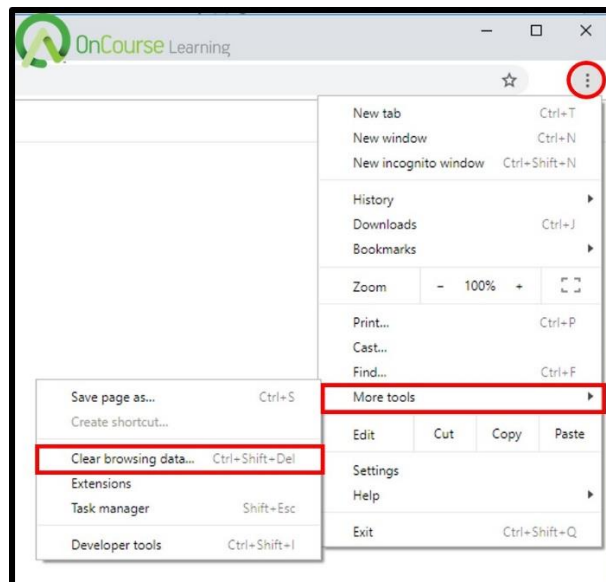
OnCourse Learning

New tab Ctrl+T
New window Ctrl+N
New incognito window Ctrl+Shift+N
History
Downloads Ctrl+J
Bookmarks
Zoom – 100% +
Print... Ctrl+P
Cast...
Find... Ctrl+F
More tools
Edit Cut Copy Paste
Settings
Help
Exit Ctrl+Shift+Q

Save page as... Ctrl+S
Create shortcut...
Clear browsing data... Ctrl+Shift+Del
Extensions
Task manager Shift+Esc
Developer tools Ctrl+Shift+I